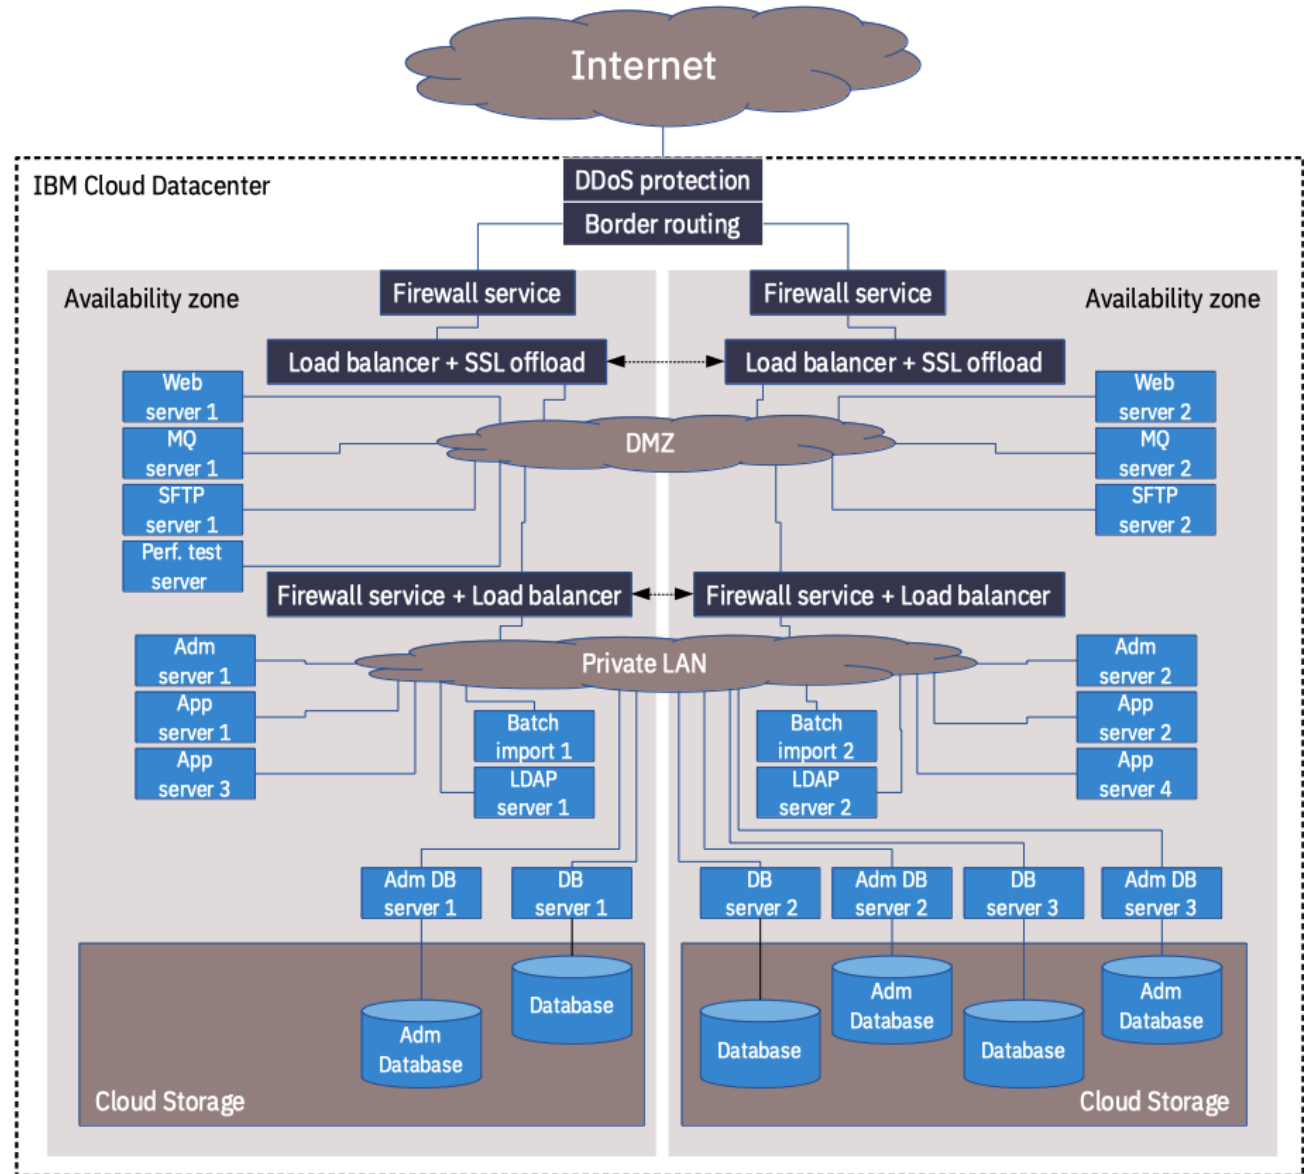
Internet

IBM Cloud Datacenter

DDoS protection

Border routing

Availability zone

Firewall service

Load balancer + SSL offload

Web server 1

MQ server 1

SFTP server 1

Perf. test server

DMZ

Firewall service + Load balancer

Adm server 1

App server 1

App server 3

Private LAN

Batch import 1

LDAP server 1

Adm DB server 1

DB server 1

Adm Database

Database

Cloud Storage

Availability zone

Firewall service

Load balancer + SSL offload

Web server 2

MQ server 2

SFTP server 2

Firewall service + Load balancer

Adm server 2

App server 2

App server 4

Batch import 2

LDAP server 2

DB server 2

Adm DB server 2

DB server 3

Adm DB server 3

Database

Adm Database

Database

Adm Database

Cloud Storage